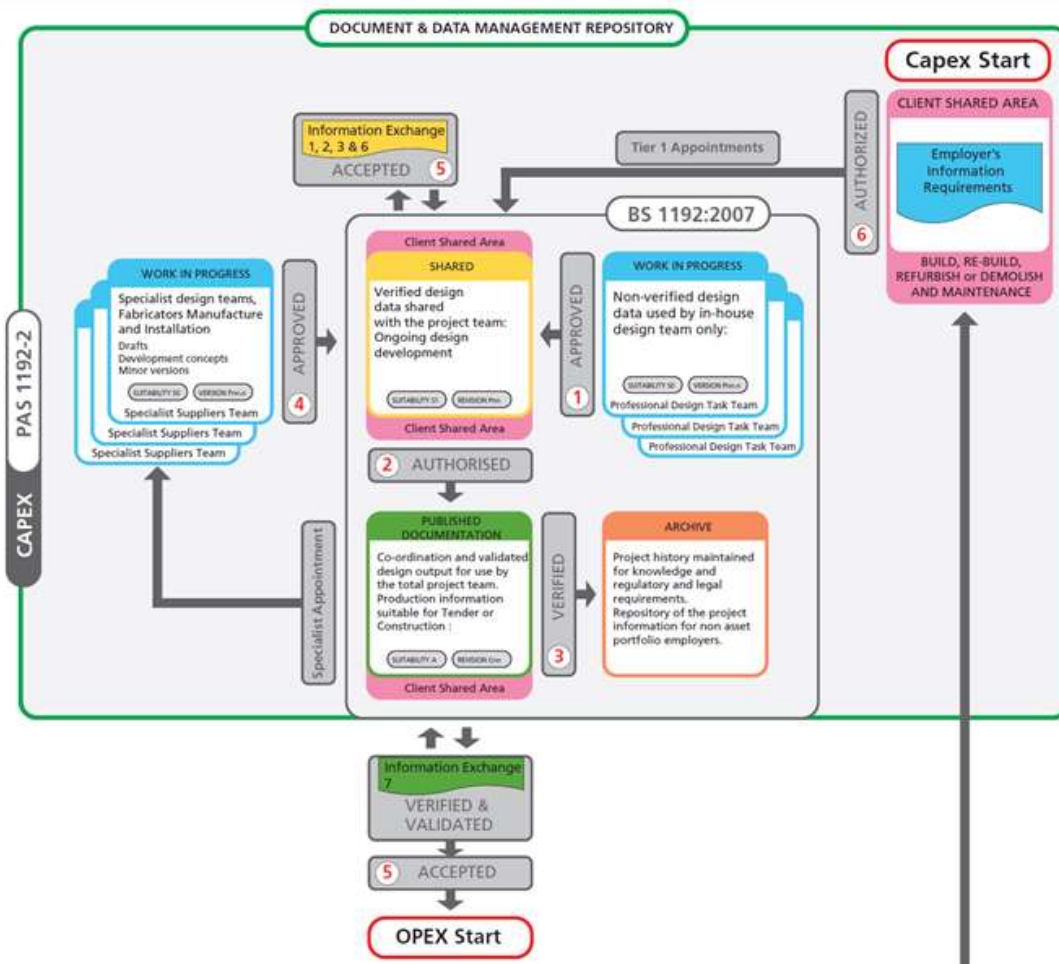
DOCUMENT & DATA MANAGEMENT REPOSITORY

Capex Start

CLIENT SHARED AREA

Employer's Information Requirements

BUILD, RE-BUILD, REFURBISH or DEMOLISH AND MAINTENANCE

AUTHORIZED

6

Information Exchange 1, 2, 3 & 6

ACCEPTED 5

Tier 1 Appointments

BS 1192:2007

PAS 1192-2

CAPEX

WORK IN PROGRESS

Specialist design teams, Fabricators Manufacture and Installation

Drafts
Development concepts
Minor versions

SUITABILITY S0 VERSION Pnn.n

Specialist Suppliers Team
Specialist Suppliers Team
Specialist Suppliers Team

APPROVED

4

Client Shared Area

SHARED

Verified design data shared with the project team: Ongoing design development

SUITABILITY S1 REVISION Pnn

Client Shared Area

APPROVED

1

WORK IN PROGRESS

Non-verified design data used by in-house design team only:

SUITABILITY S0 VERSION Pnn.n

Professional Design Task Team
Professional Design Task Team
Professional Design Task Team

2 AUTHORISED

Specialist Appointment

PUBLISHED DOCUMENTATION

Co-ordination and validated design output for use by the total project team. Production information suitable for Tender or Construction :

SUITABILITY A REVISION Cnn

Client Shared Area

VERIFIED

3

ARCHIVE

Project history maintained for knowledge and regulatory and legal requirements.
Repository of the project information for non asset portfolio employers.

Information Exchange 7

VERIFIED & VALIDATED

5 ACCEPTED

OPEX Start